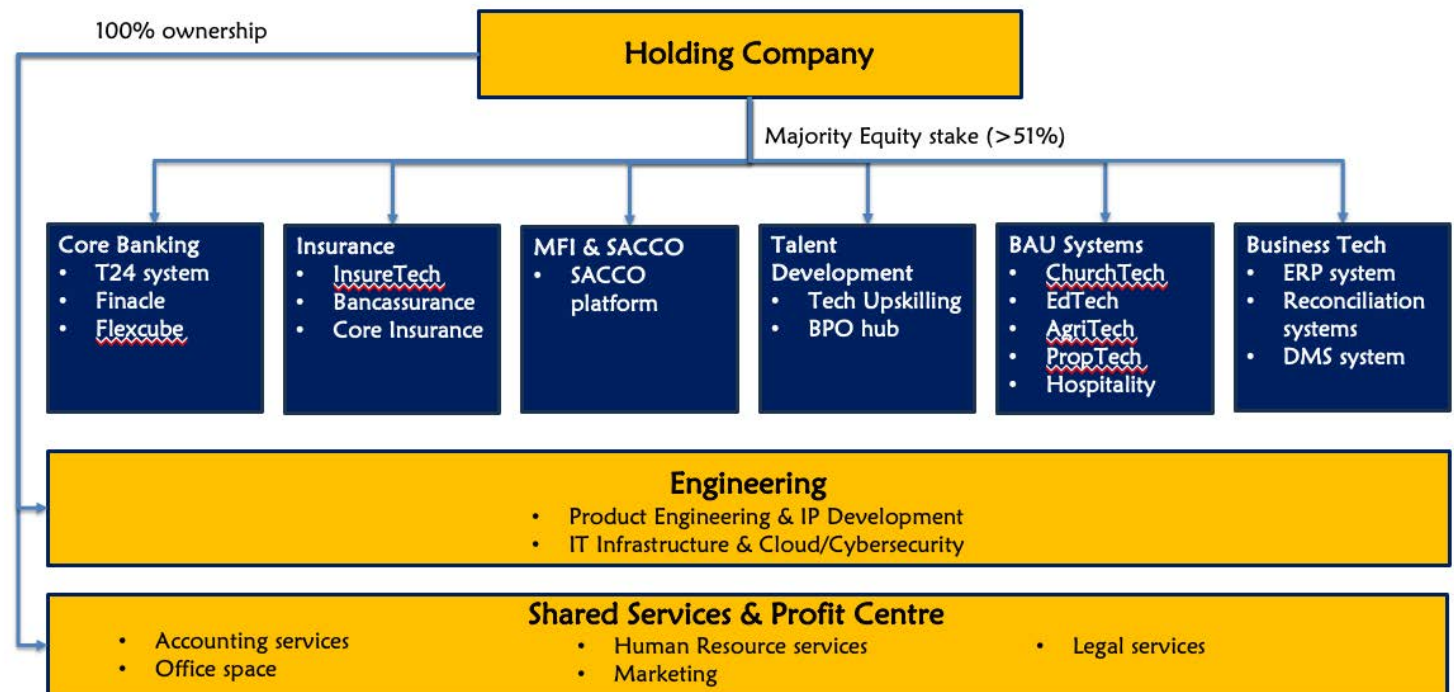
100% ownership

Holding Company

Majority Equity stake (>51%)

Core Banking
- T24 system
- Finacle
- Flexcube

Insurance
- InsureTech
- Bancassurance
- Core Insurance

MFI & SACCO
- SACCO platform

Talent Development
- Tech Upskilling
- BPO hub

BAU Systems
- ChurchTech
- EdTech
- AgriTech
- PropTech
- Hospitality

Business Tech
- ERP system
- Reconciliation systems
- DMS system

Engineering
- Product Engineering & IP Development
- IT Infrastructure & Cloud/Cybersecurity

Shared Services & Profit Centre
- Accounting services
- Office space
- Human Resource services
- Marketing
- Legal services